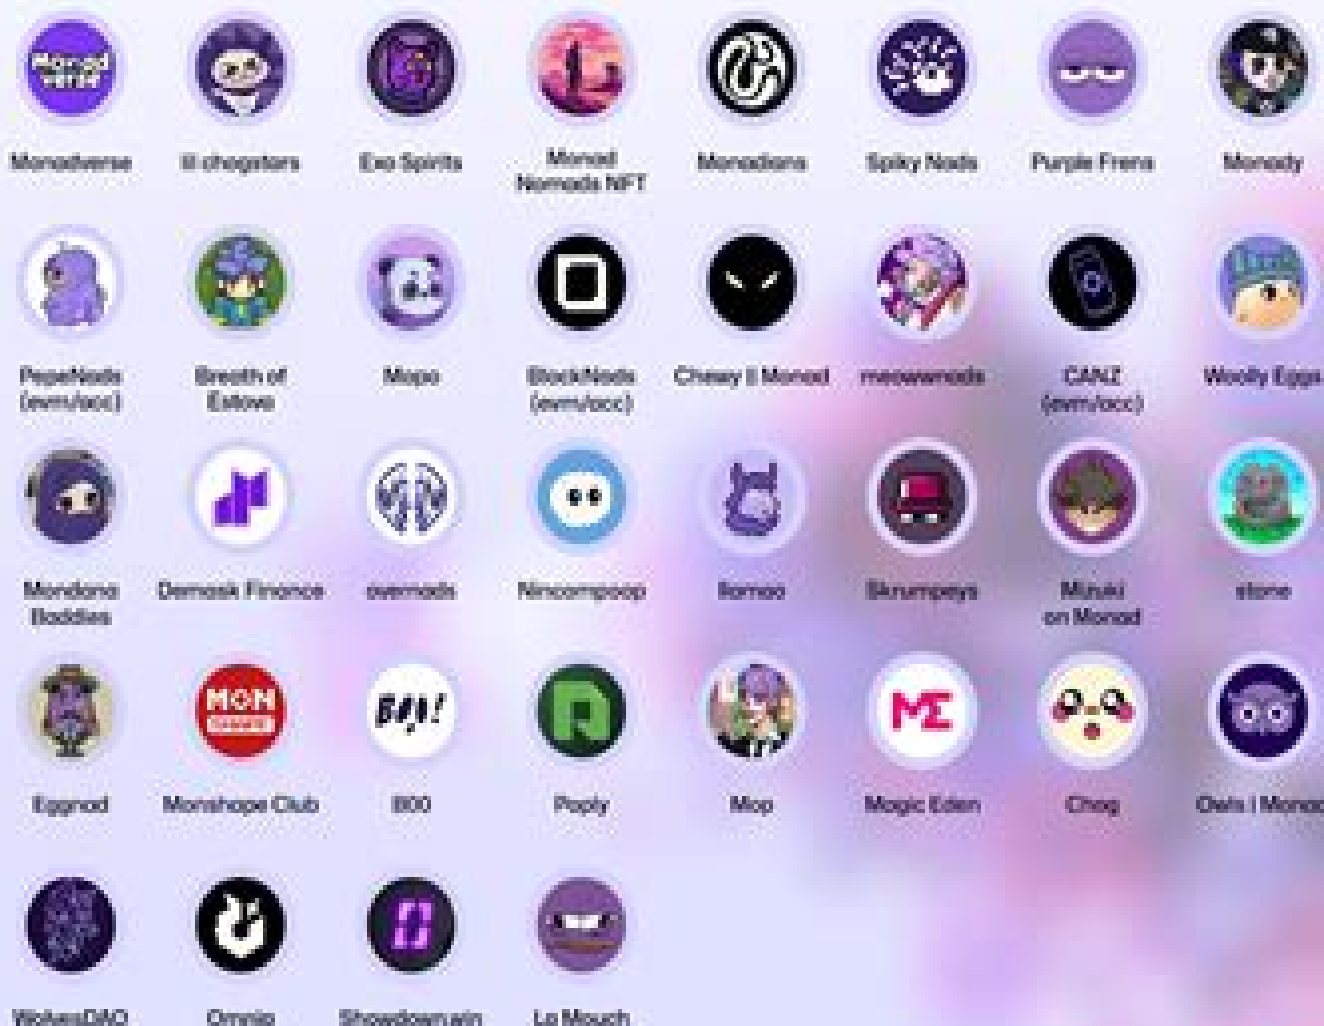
Monadverse
lil chogstars
Exo Spirits
Monad Nomads NFT
Monadians
Spiky Nads
Purple Frens
Monady

PepeNads (evm/acc)
Breath of Estova
Mopo
BlockNads (evm/acc)
Chewy | Monad
meowwnads
CANZ (evm/acc)
Wooly Eggs

Mondana Baddies
Demask Finance
overnads
Nincompoop
Bamoo
Skrumpeys
Mizuki on Monad
stone

Eggnod
Monshape Club
BOO
Poply
Mop
Magic Eden
Chog
Owls | Monad

WolvesDAO
Omnia
Shoedown.win
La Mouch